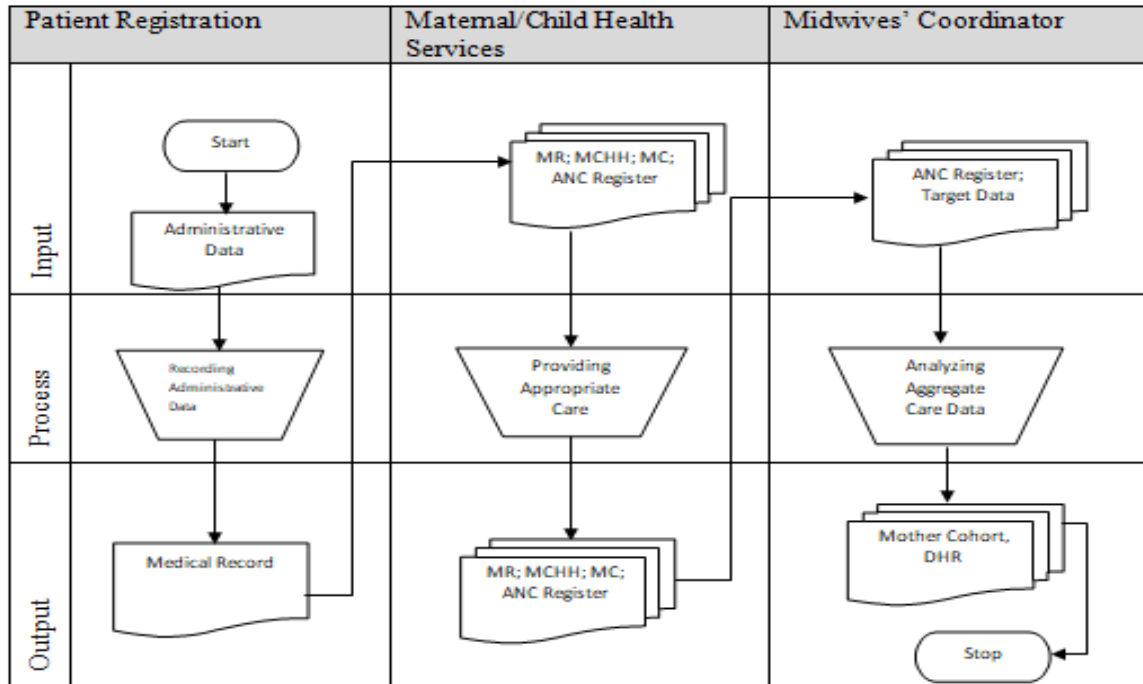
Patient Registration

Maternal/Child Health Services

Midwives' Coordinator

Input

Process

Output

Start

Administrative Data

Recording Administrative Data

Medical Record

MR; MCHH; MC; ANC Register

Providing Appropriate Care

MR; MCHH; MC; ANC Register

ANC Register; Target Data

Analyzing Aggregate Care Data

Mother Cohort, DHR

Stop